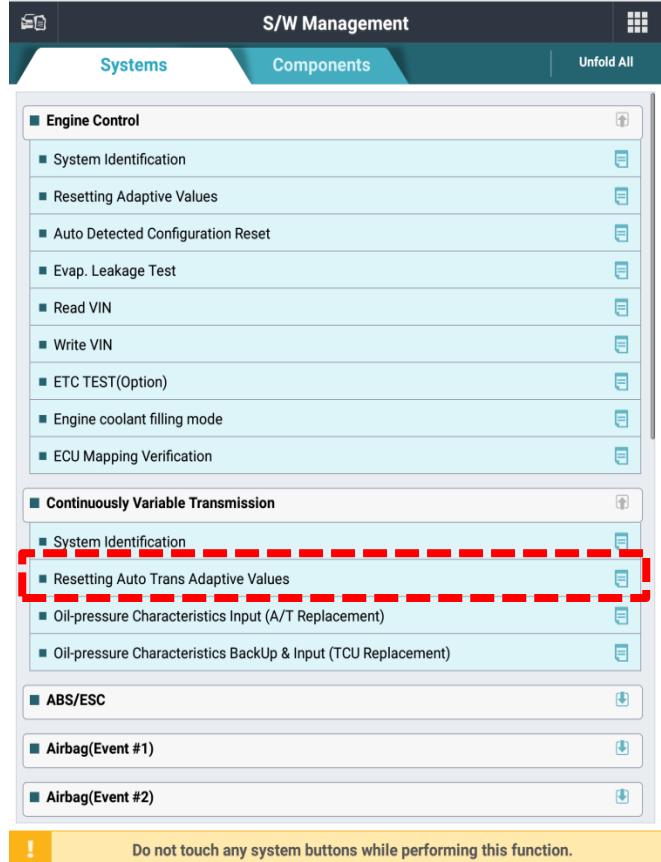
S/W Management

Systems
Components
Unfold All

■ Engine Control
■ System Identification
■ Resetting Adaptive Values
■ Auto Detected Configuration Reset
■ Evap. Leakage Test
■ Read VIN
■ Write VIN
■ ETC TEST(Option)
■ Engine coolant filling mode
■ ECU Mapping Verification

■ Continuously Variable Transmission
■ System Identification
■ Resetting Auto Trans Adaptive Values
■ Oil-pressure Characteristics Input (A/T Replacement)
■ Oil-pressure Characteristics BackUp & Input (TCU Replacement)

■ ABS/ESC

■ Airbag(Event #1)

■ Airbag(Event #2)

!
Do not touch any system buttons while performing this function.